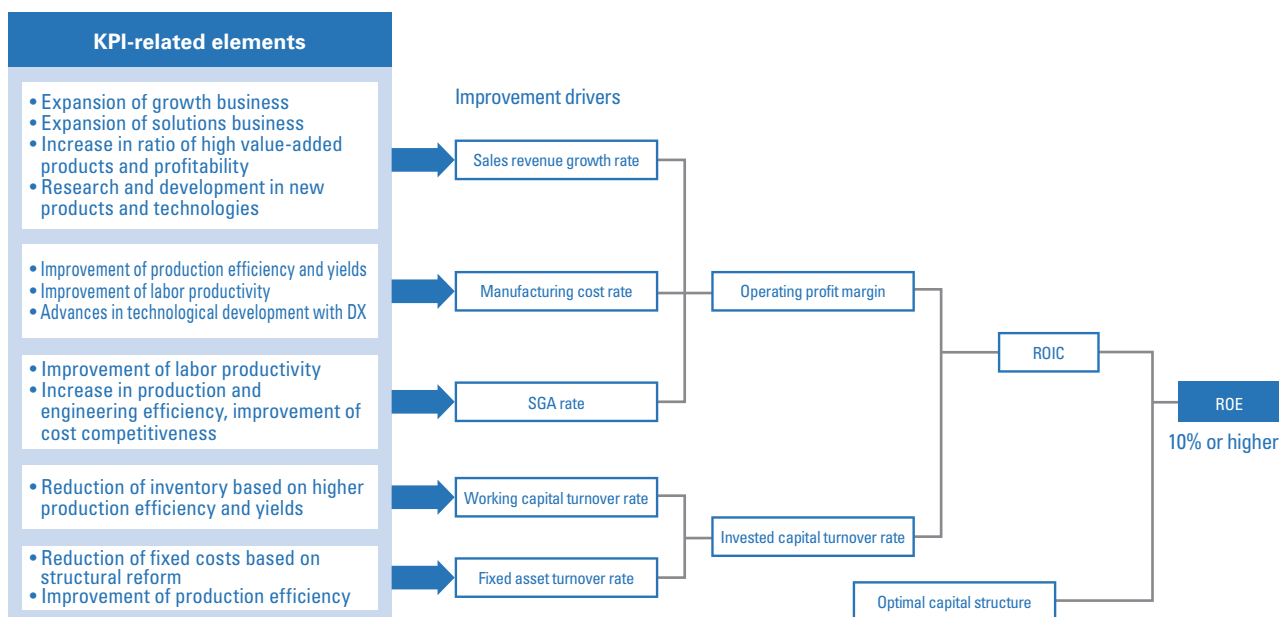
KPI-related elements

• Expansion of growth business
• Expansion of solutions business
• Increase in ratio of high value-added products and profitability
• Research and development in new products and technologies

• Improvement of production efficiency and yields
• Improvement of labor productivity
• Advances in technological development with DX

• Improvement of labor productivity
• Increase in production and engineering efficiency, improvement of cost competitiveness

• Reduction of inventory based on higher production efficiency and yields

• Reduction of fixed costs based on structural reform
• Improvement of production efficiency

Improvement drivers

Sales revenue growth rate

Manufacturing cost rate

SGA rate

Working capital turnover rate

Fixed asset turnover rate

Operating profit margin

Invested capital turnover rate

Optimal capital structure

ROIC

ROE

10% or higher